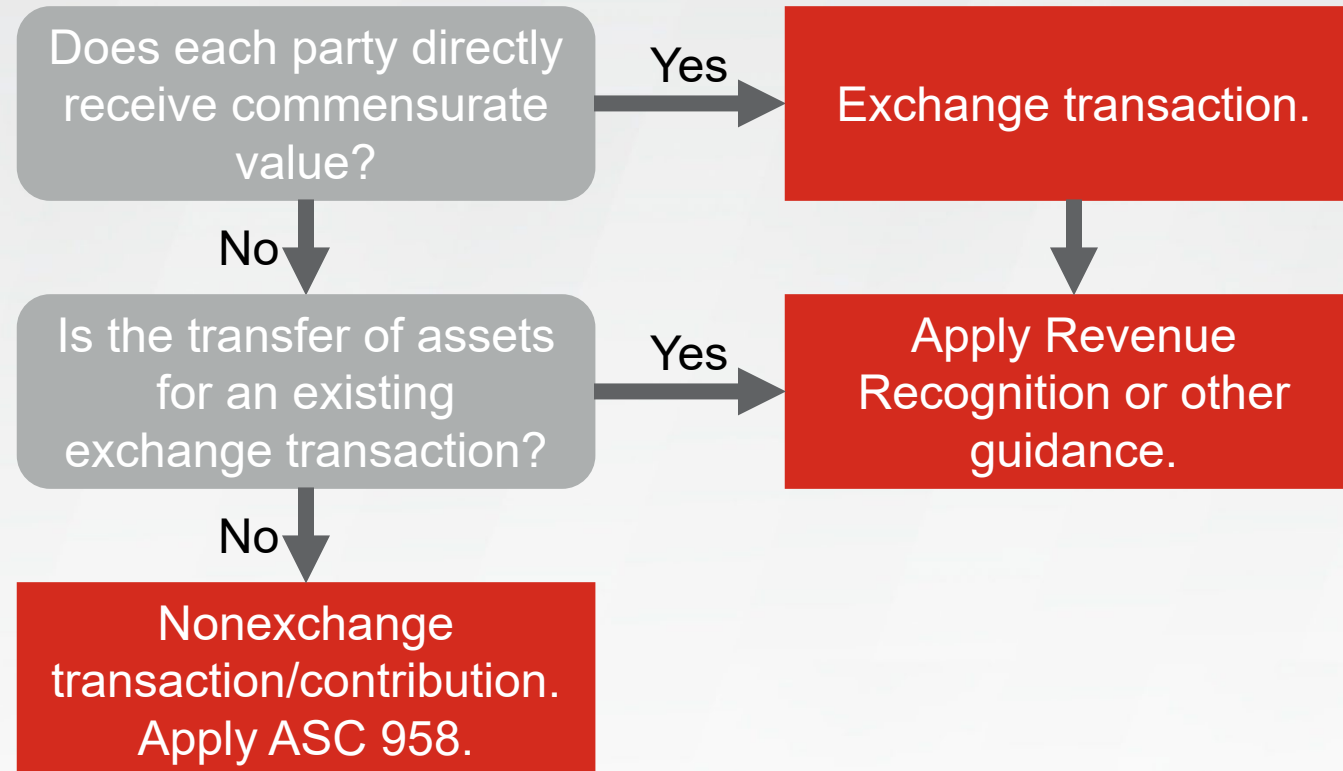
Does each party directly receive commensurate value?

Yes

Exchange transaction.

No

Is the transfer of assets for an existing exchange transaction?

Yes

Apply Revenue Recognition or other guidance.

No

Nonexchange transaction/contribution. Apply ASC 958.